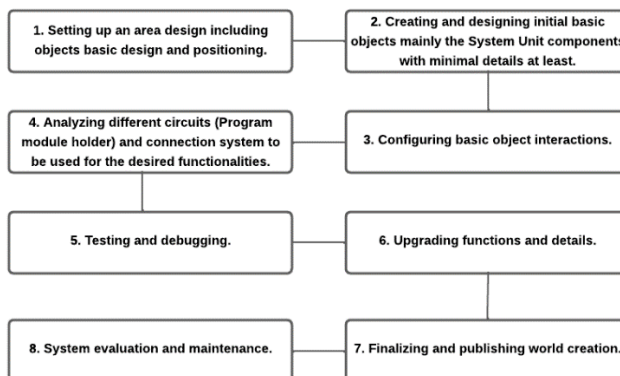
1. Setting up an area design including objects basic design and positioning.

2. Creating and designing initial basic objects mainly the System Unit components with minimal details at least.

3. Configuring basic object interactions.

4. Analyzing different circuits (Program module holder) and connection system to be used for the desired functionalities.

5. Testing and debugging.

6. Upgrading functions and details.

7. Finalizing and publishing world creation.

8. System evaluation and maintenance.